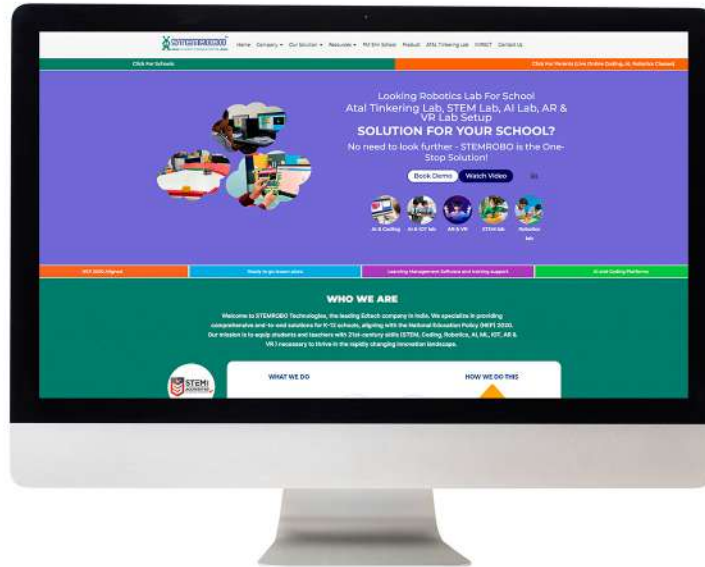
STEMROBO

Home Company Our Solution Resources PM Shri School Product ATAL Tinkering Lab IMPACT Contact Us

Click For Schools

Click For Parents (Live Online Coding, AI, Robotics Classes)

Looking Robotics Lab For School
Atal Tinkering Lab, STEM Lab, AI Lab, AR & VR Lab Setup
SOLUTION FOR YOUR SCHOOL?
No need to look further - STEMROBO is the One-Stop Solution!

Book Demo Watch Video

AI & Coding AI & IOT lab AR & VR STEM lab Robotics lab

NEP 2020 Aligned

Ready to go lesson plans

Learning Management Software and training support

AI and Coding Platforms

WHO WE ARE

Welcome to STEMROBO Technologies, the leading Edtech company in India. We specialize in providing comprehensive end-to-end solutions for K-12 schools, aligning with the National Education Policy (NEP) 2020. Our mission is to equip students and teachers with 21st-century skills (STEM, Coding, Robotics, AI, ML, IOT, AR & VR ) necessary to thrive in the rapidly changing innovation landscape.

STEM

WHAT WE DO

HOW WE DO THIS